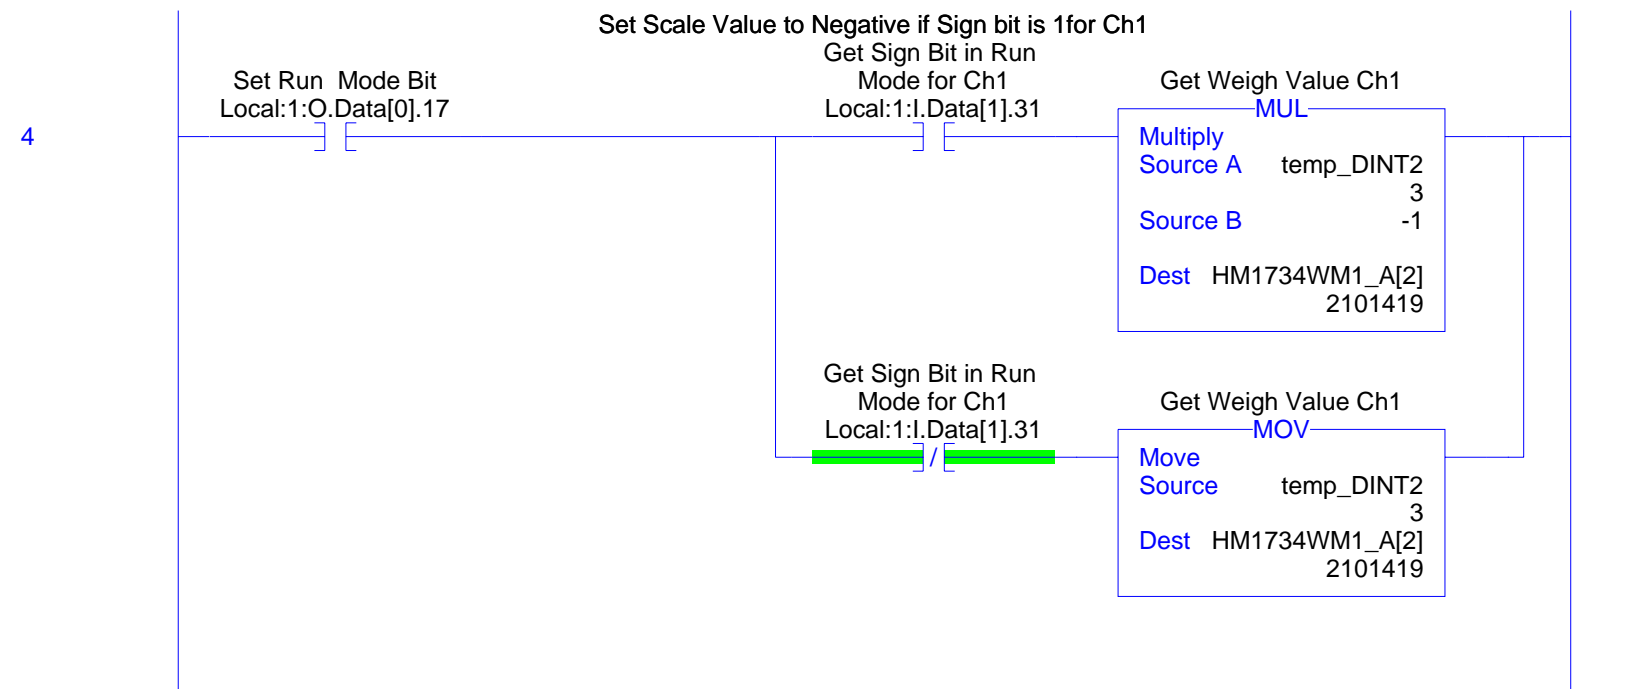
Set Scale Value to Negative if Sign bit is 1for Ch1

4

Set Run Mode Bit
Local:1:O.Data[0].17

Get Sign Bit in Run Mode for Ch1
Local:1:I.Data[1].31

Get Weigh Value Ch1
MUL
Multiply
Source A temp_DINT2
3
Source B -1

Dest HM1734WM1_A[2]
2101419

Get Sign Bit in Run Mode for Ch1
Local:1:I.Data[1].31
/

Get Weigh Value Ch1
MOV
Move
Source temp_DINT2
3
Dest HM1734WM1_A[2]
2101419